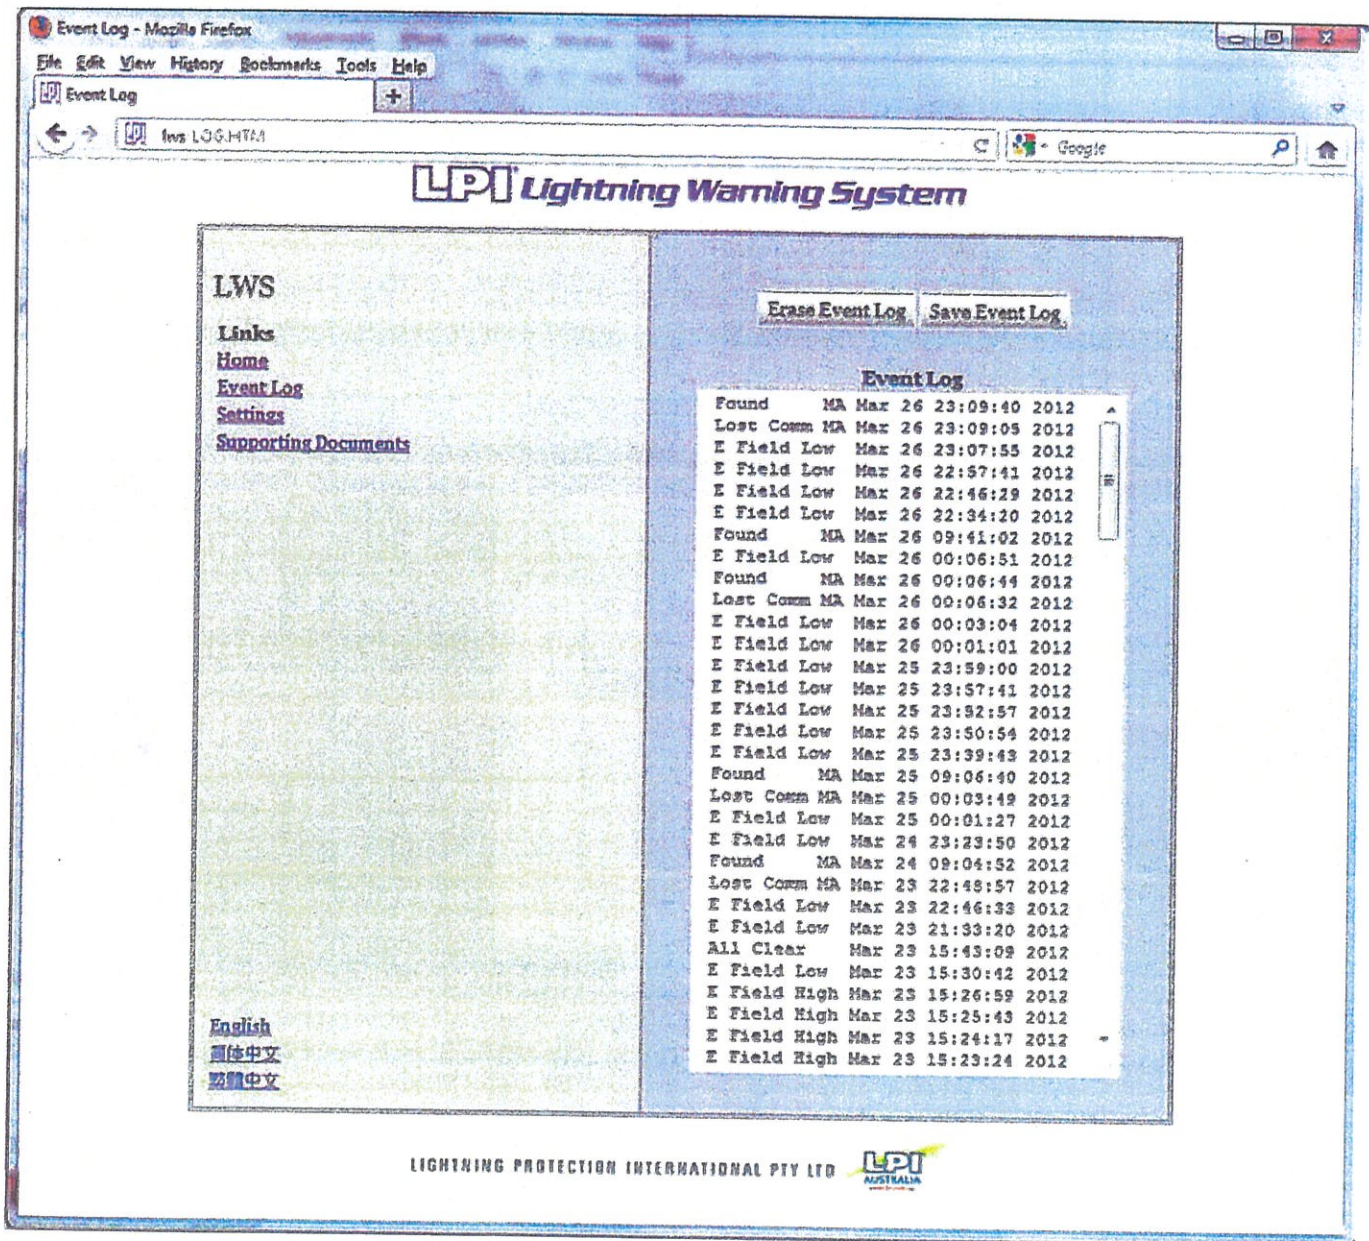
Event Log - Mozilla Firefox

File Edit View History Bookmarks Tools Help

Event Log

lws LOG.HTM

Google

LPI Lightning Warning System

LWS

Links
Home
Event Log
Settings
Supporting Documents

Erase Event Log Save Event Log

Event Log

| | | | | |
|---|---|---|---|---|
| Found MA | Mar | 26 | 23:09:40 | 2012 |
| Lost Comm MA | Mar | 26 | 23:09:05 | 2012 |
| E Field Low | Mar | 26 | 23:07:55 | 2012 |
| E Field Low | Mar | 26 | 22:57:41 | 2012 |
| E Field Low | Mar | 26 | 22:46:29 | 2012 |
| E Field Low | Mar | 26 | 22:34:20 | 2012 |
| Found MA | Mar | 26 | 09:41:02 | 2012 |
| E Field Low | Mar | 26 | 00:06:51 | 2012 |
| Found MA | Mar | 26 | 00:06:44 | 2012 |
| Lost Comm MA | Mar | 26 | 00:06:32 | 2012 |
| E Field Low | Mar | 26 | 00:03:04 | 2012 |
| E Field Low | Mar | 26 | 00:01:01 | 2012 |
| E Field Low | Mar | 25 | 23:59:00 | 2012 |
| E Field Low | Mar | 25 | 23:57:41 | 2012 |
| E Field Low | Mar | 25 | 23:52:57 | 2012 |
| E Field Low | Mar | 25 | 23:50:54 | 2012 |
| E Field Low | Mar | 25 | 23:39:43 | 2012 |
| Found MA | Mar | 25 | 09:06:40 | 2012 |
| Lost Comm MA | Mar | 25 | 00:03:49 | 2012 |
| E Field Low | Mar | 25 | 00:01:27 | 2012 |
| E Field Low | Mar | 24 | 23:23:50 | 2012 |
| Found MA | Mar | 24 | 09:04:52 | 2012 |
| Lost Comm MA | Mar | 23 | 22:48:57 | 2012 |
| E Field Low | Mar | 23 | 22:46:33 | 2012 |
| E Field Low | Mar | 23 | 21:33:20 | 2012 |
| All Clear | Mar | 23 | 15:43:09 | 2012 |
| E Field Low | Mar | 23 | 15:30:42 | 2012 |
| E Field High | Mar | 23 | 15:26:59 | 2012 |
| E Field High | Mar | 23 | 15:25:43 | 2012 |
| E Field High | Mar | 23 | 15:24:17 | 2012 |
| E Field High | Mar | 23 | 15:23:24 | 2012 |

English
简体中文
繁體中文

LIGHTNING PROTECTION INTERNATIONAL PTY LTD

LPI AUSTRALIA